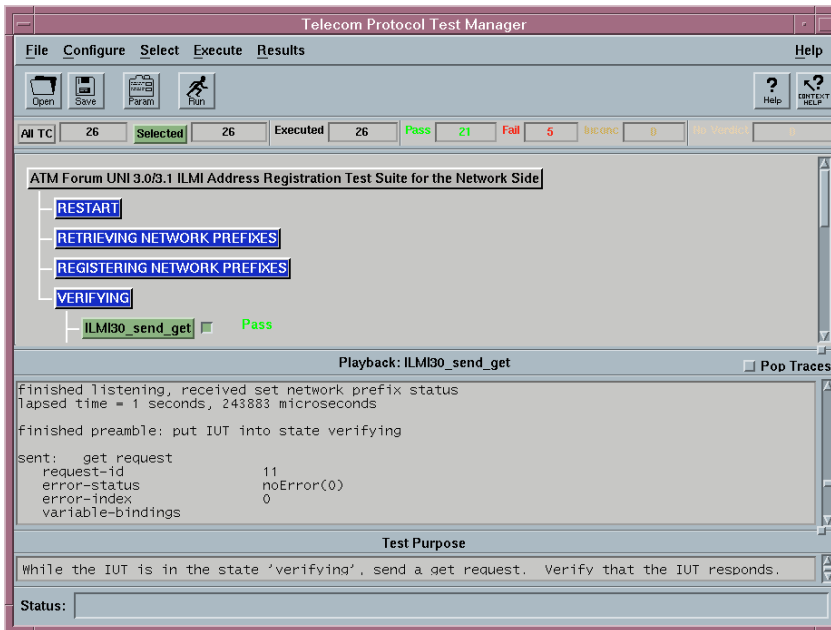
Telecom Protocol Test Manager

File Configure Select Execute Results Help

Open Save Param Run Help CONTEXT HELP

All TC 26 Selected 26 Executed 26 Pass 21 Fail 5 Inconc 0 No Verdict 0

ATM Forum UNI 3.0/3.1 ILMI Address Registration Test Suite for the Network Side

RESTART

RETRIEVING NETWORK PREFIXES

REGISTERING NETWORK PREFIXES

VERIFYING

ILMI30_send_get Pass

Playback: ILMI30_send_get

Pop Traces

finished listening, received set network prefix status
lapsed time = 1 seconds, 243883 microseconds

finished preamble: put IUT into state verifying

sent: get request
request-id 11
error-status noError(0)
error-index 0
variable-bindings

Test Purpose

While the IUT is in the state 'verifying', send a get request. Verify that the IUT responds.

Status: